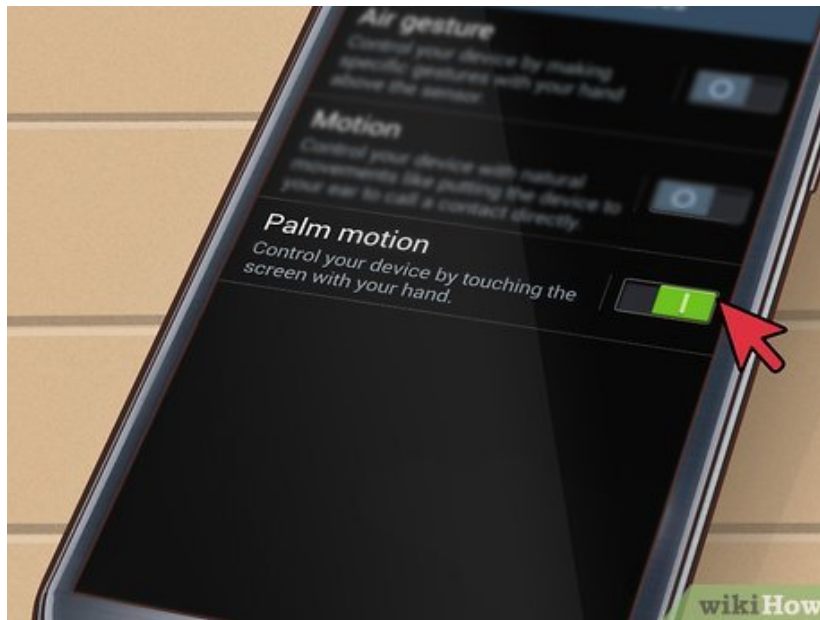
Air gesture
Control your device by making specific gestures with your hand above the sensor

Motion
Control your device with natural movements like putting the device to your ear to call a contact directly.

Palm motion
Control your device by touching the screen with your hand.

wikiHow